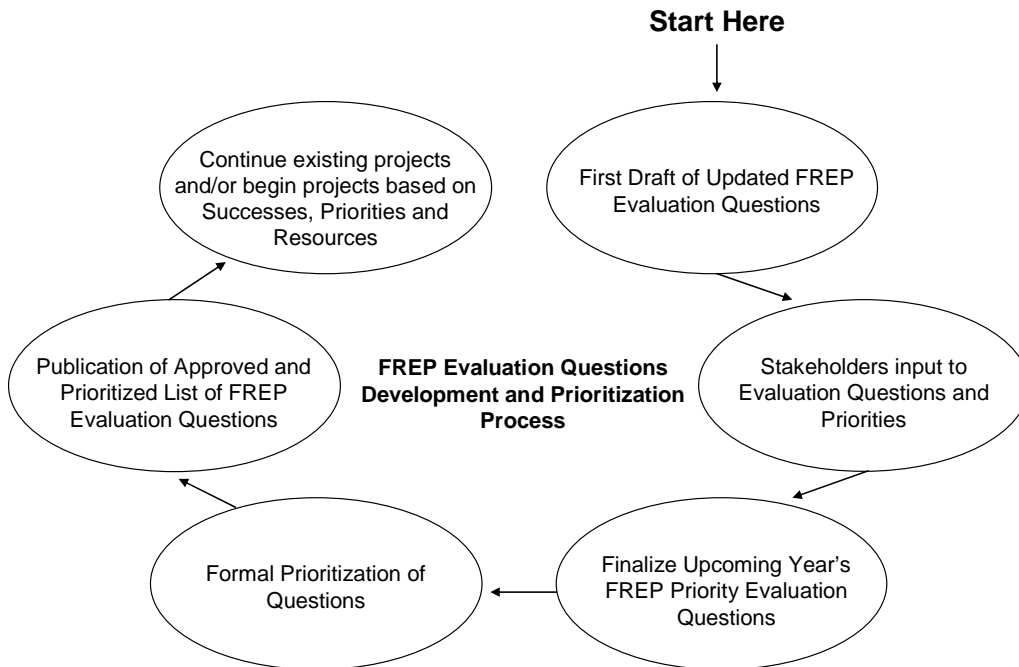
Start Here

First Draft of Updated FREP Evaluation Questions

Stakeholders input to Evaluation Questions and Priorities

Finalize Upcoming Year's FREP Priority Evaluation Questions

Formal Prioritization of Questions

Publication of Approved and Prioritized List of FREP Evaluation Questions

Continue existing projects and/or begin projects based on Successes, Priorities and Resources

FREP Evaluation Questions Development and Prioritization Process